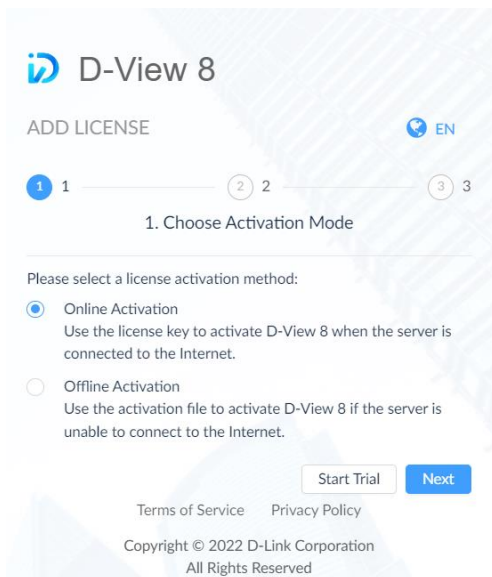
iD D-View 8

ADD LICENSE

EN

1 1

2 2

3 3

1. Choose Activation Mode

Please select a license activation method:

Online Activation
Use the license key to activate D-View 8 when the server is connected to the Internet.

Offline Activation
Use the activation file to activate D-View 8 if the server is unable to connect to the Internet.

Start Trial

Next

Terms of Service Privacy Policy

Copyright © 2022 D-Link Corporation
All Rights Reserved